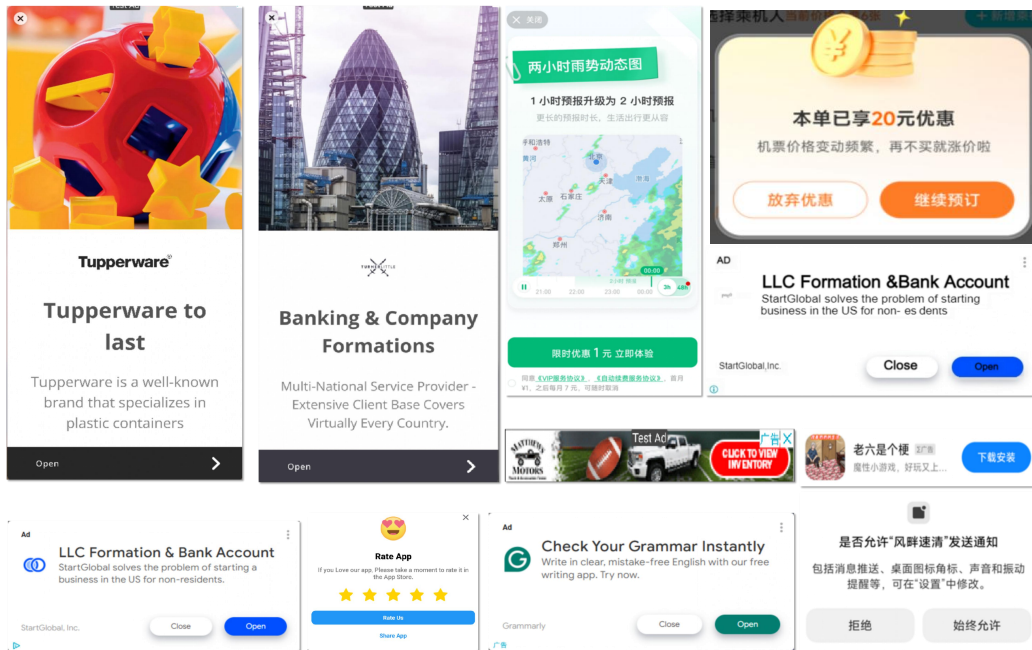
Tupperware

Tupperware to last

Tupperware is a well-known brand that specializes in plastic containers

Open

Banking & Company Formations

Multi-National Service Provider - Extensive Client Base Covers Virtually Every Country.

Open

关闭

两小时雨势动态图

1 小时预报升级为 2 小时预报

更长的预报时长，生活出行更从容

呼和浩特
北京
天津
太原
石家庄
济南
郑州

00:00

21:00
22:00
23:00
00:00

3h

限时优惠 1 元 立即体验

《VIP服务协议》《自动续费服务协议》

选择乘机人

新增

本单已享20元优惠

机票价格变动频繁，再不买就涨价啦

放弃优惠

继续预订

AD

LLC Formation &Bank Account

StartGlobal solves the problem of starting business in the US for non- es dents

StartGlobal,Inc.

Close

Open

Test Ad

CLICK TO VIEW INVENTORY

MOTORS

老六是个梗

魔性小游戏，好玩又上...

下载安装

Ad

LLC Formation & Bank Account

StartGlobal solves the problem of starting a business in the US for non-residents.

StartGlobal, Inc.

Close

Open

Rate App

If you Love our app, Please take a moment to rate it in the App Store.

Rate Us

Share App

Ad

Check Your Grammar Instantly

Write in clear, mistake-free English with our free writing app. Try now.

Grammarly

Close

Open

广告

是否允许"风畔速清"发送通知

包括消息推送、桌面图标角标、声音和振动提醒等，可在"设置"中修改。

拒绝

始终允许